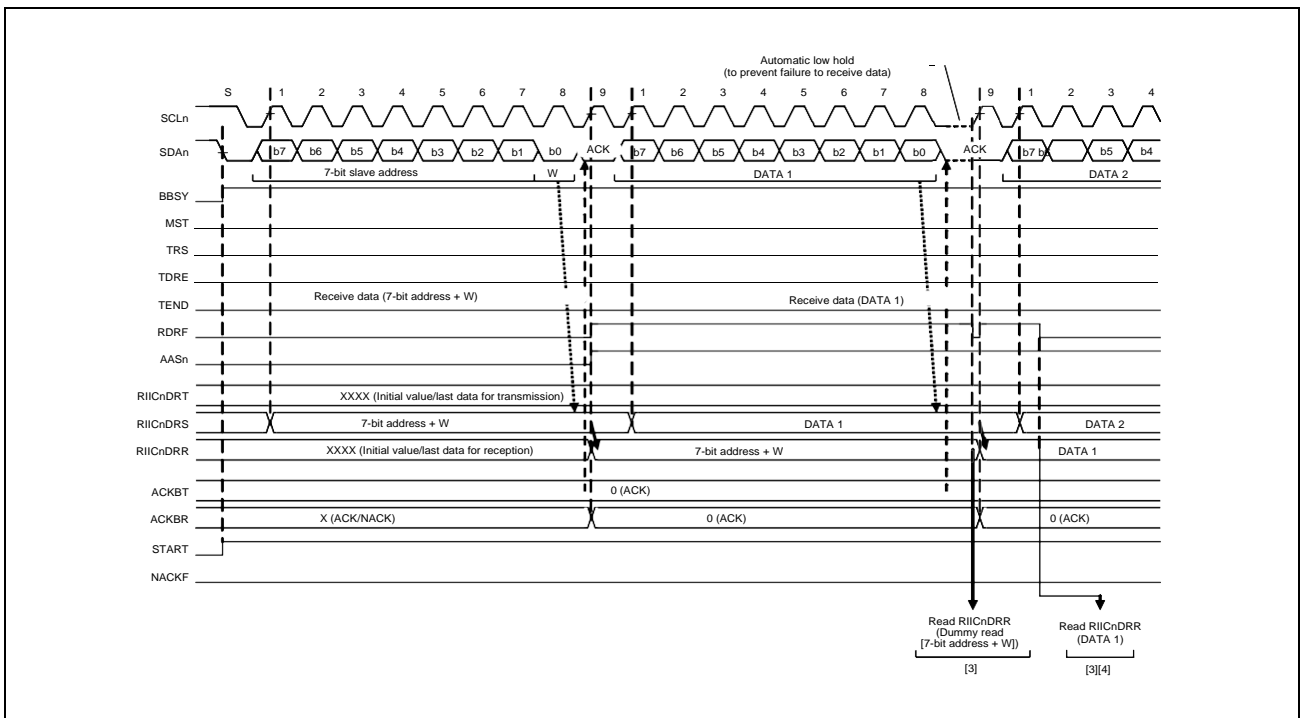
Automatic low hold
(to prevent failure to receive data)

S 1 2 3 4 5 6 7 8 9 1 2 3 4 5 6 7 8 9 1 2 3 4

SCLn

SDAn b7 b6 b5 b4 b3 b2 b1 b0 ACK b7 b6 b5 b4 b3 b2 b1 b0 ACK b7 b6 b5 b4

7-bit slave address W DATA 1 DATA 2

BBSY

MST

TRS

TDRE

TEND Receive data (7-bit address + W) Receive data (DATA 1)

RDRF

AASn

RIICnDRT XXXX (Initial value/last data for transmission)

RIICnDRS 7-bit address + W DATA 1 DATA 2

RIICnDRR XXXX (Initial value/last data for reception) 7-bit address + W DATA 1

ACKBT 0 (ACK)

ACKBR X (ACK/NACK) 0 (ACK) 0 (ACK)

START

NACKF

Read RIICnDRR (Dummy read [7-bit address + W])

[3]

Read RIICnDRR (DATA 1)

[3][4]